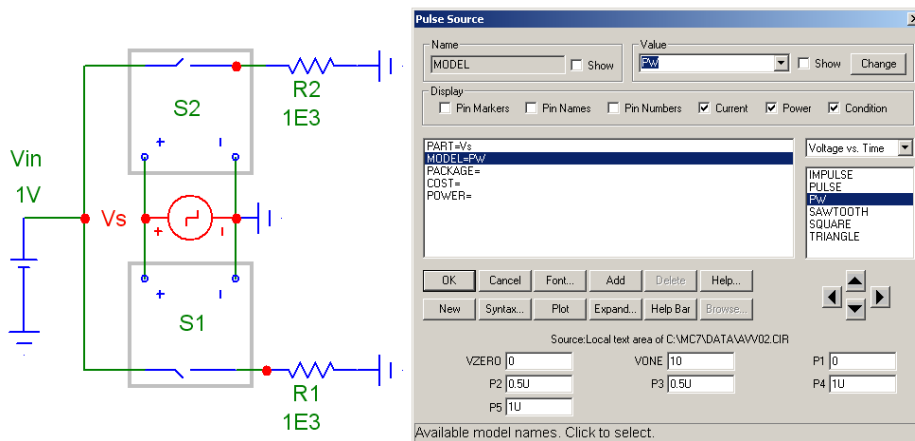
Vin
1V
Vs
S2
S1
R2
1E3
R1
1E3
+
+
+

Pulse Source
Name
MODEL
Show
Value
PW
Show
Change
Display
Pin Markers
Pin Names
Pin Numbers
Current
Power
Condition
PART=Vs
MODEL=PW
PACKAGE=
COST=
POWER=
Voltage vs. Time
IMPULSE
PULSE
PW
SAWTOOTH
SQUARE
TRIANGLE
OK
Cancel
Font...
Add
Delete
Help...
New
Syntax...
Plot
Expand...
Help Bar
Browse...
Source:Local text area of C:\MC7\DATA\AVV02.CIR
VZERO 0
VONE 10
P1 0
P2 0.5U
P3 0.5U
P4 1U
P5 1U
Available model names. Click to select.